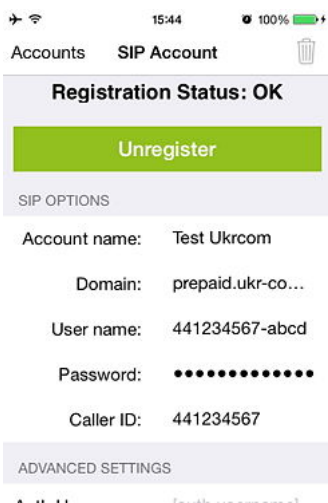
15:44
100%
Accounts SIP Account
Registration Status: OK
Unregister
SIP OPTIONS
Account name: Test Ukrcom
Domain: prepaid.ukr-co...
User name: 441234567-abcd
Password: •••••••••••••
Caller ID: 441234567
ADVANCED SETTINGS
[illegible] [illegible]